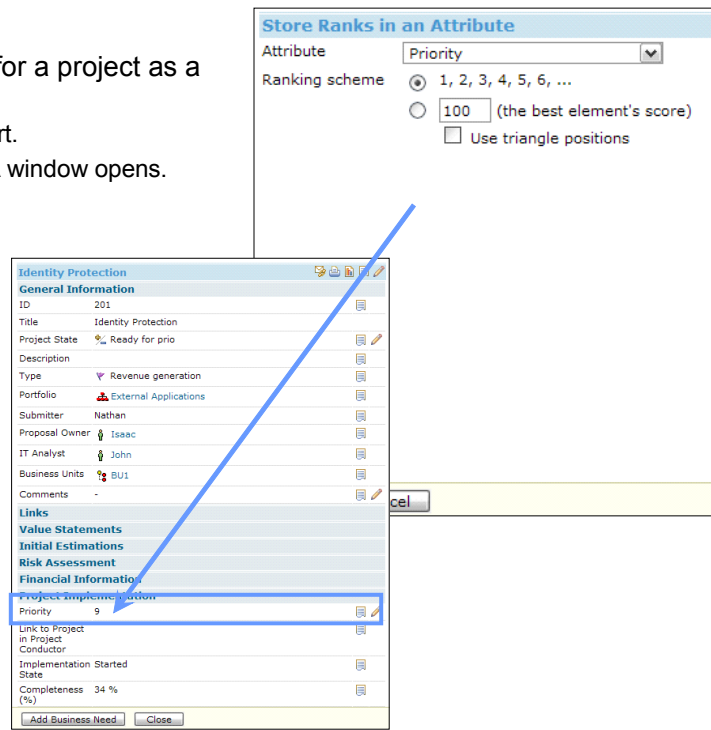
for a project as a

rt.

window opens.

Store Ranks in an Attribute

Attribute Priority

Ranking scheme 1, 2, 3, 4, 5, 6, ...

100 (the best element's score)

Use triangle positions

cel

Identity Protection

General Information

| ID | 201 |
|---|---|
| Title | Identity Protection |
| Project State | Ready for prio |
| Description | |
| Type | Revenue generation |
| Portfolio | External Applications |
| Submitter | Nathan |
| Proposal Owner | Isaac |
| IT Analyst | John |
| Business Units | BU1 |
| Comments | - |

Links

Value Statements

Initial Estimations

Risk Assessment

Financial Information

Project Implementation

| Priority | 9 |
|---|---|
| Link to Project in Project Conductor | |
| Implementation State | Started |
| Completeness (%) | 34 % |

Add Business Need Close